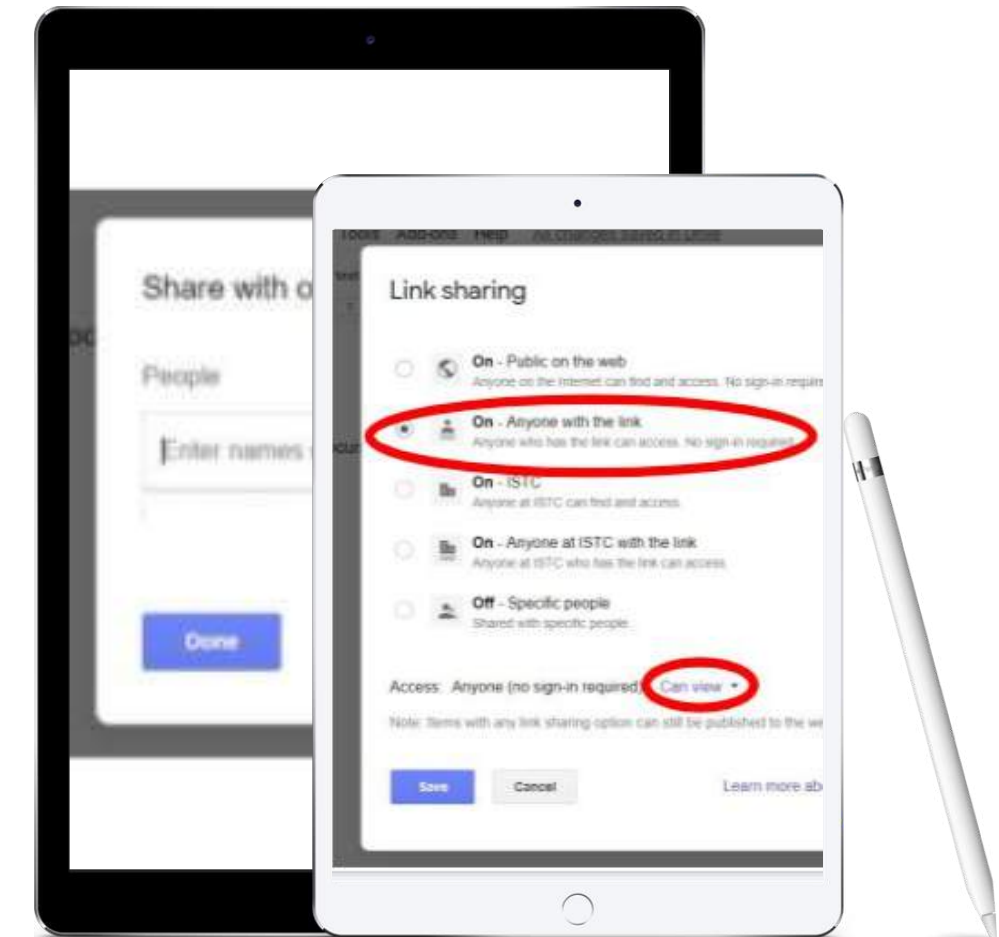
Share with o

People

Enter names

Done

Tools Add-ons Help All changes saved in Drive

Link sharing

On - Public on the web
Anyone on the Internet can find and access. No sign-in requir

On - Anyone with the link
Anyone who has the link can access. No sign-in required

On - ISTC
Anyone at ISTC can find and access.

On - Anyone at ISTC with the link
Anyone at ISTC who has the link can access.

Off - Specific people
Shared with specific people.

Access: Anyone (no sign-in required) Can view ▾

Note: Items with any link sharing option can still be published to the we

Save Cancel Learn more ab